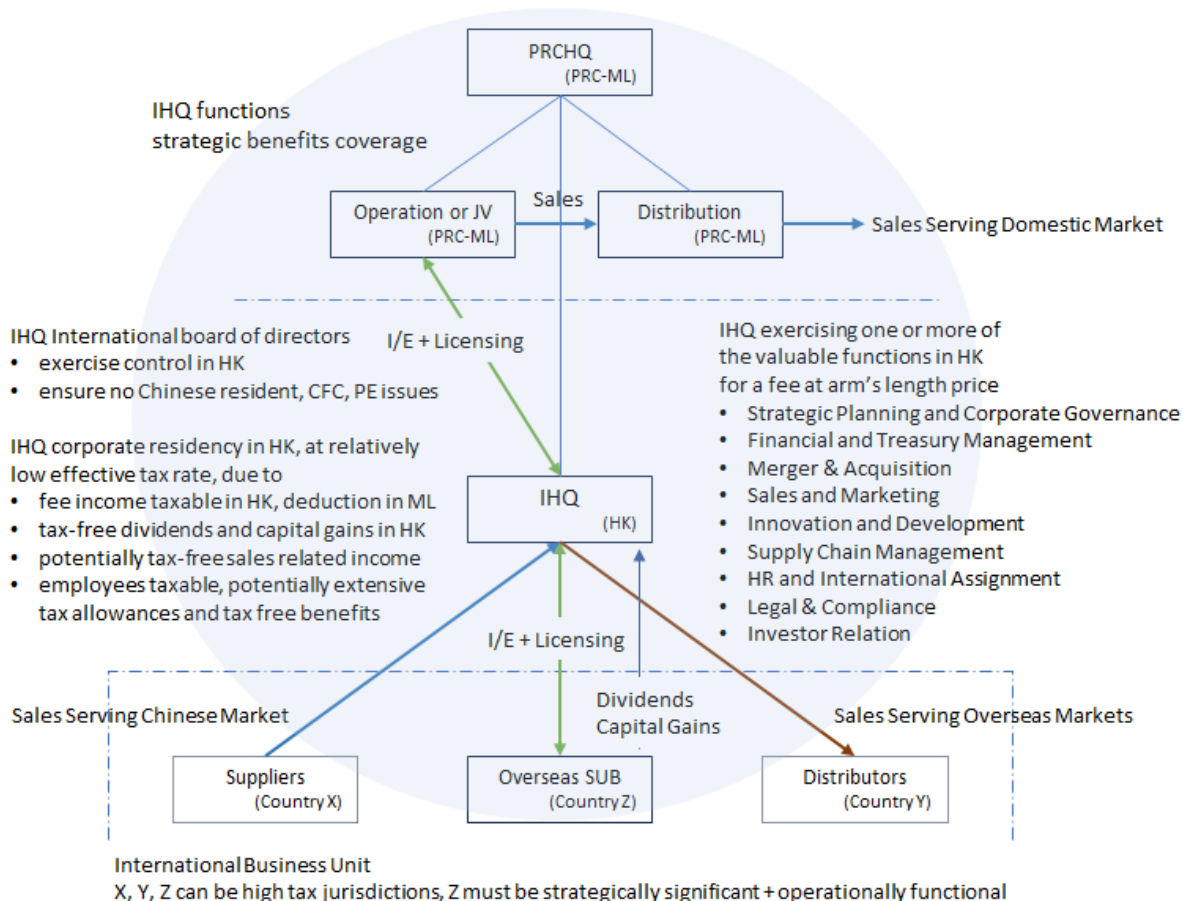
PRCHQ
(PRC-ML)

IHQ functions
strategic benefits coverage

Operation or JV
(PRC-ML)

Sales

Distribution
(PRC-ML)

Sales Serving Domestic Market

IHQ International board of directors
• exercise control in HK
• ensure no Chinese resident, CFC, PE issues

I/E + Licensing

IHQ exercising one or more of the valuable functions in HK for a fee at arm's length price
• Strategic Planning and Corporate Governance
• Financial and Treasury Management
• Merger & Acquisition
• Sales and Marketing
• Innovation and Development
• Supply Chain Management
• HR and International Assignment
• Legal & Compliance
• Investor Relation

IHQ corporate residency in HK, at relatively low effective tax rate, due to
• fee income taxable in HK, deduction in ML
• tax-free dividends and capital gains in HK
• potentially tax-free sales related income
• employees taxable, potentially extensive tax allowances and tax free benefits

IHQ
(HK)

I/E + Licensing

Dividends
Capital Gains

Sales Serving Chinese Market

Sales Serving Overseas Markets

Suppliers
(Country X)

Overseas SUB
(Country Z)

Distributors
(Country Y)

International Business Unit
X, Y, Z can be high tax jurisdictions, Z must be strategically significant + operationally functional